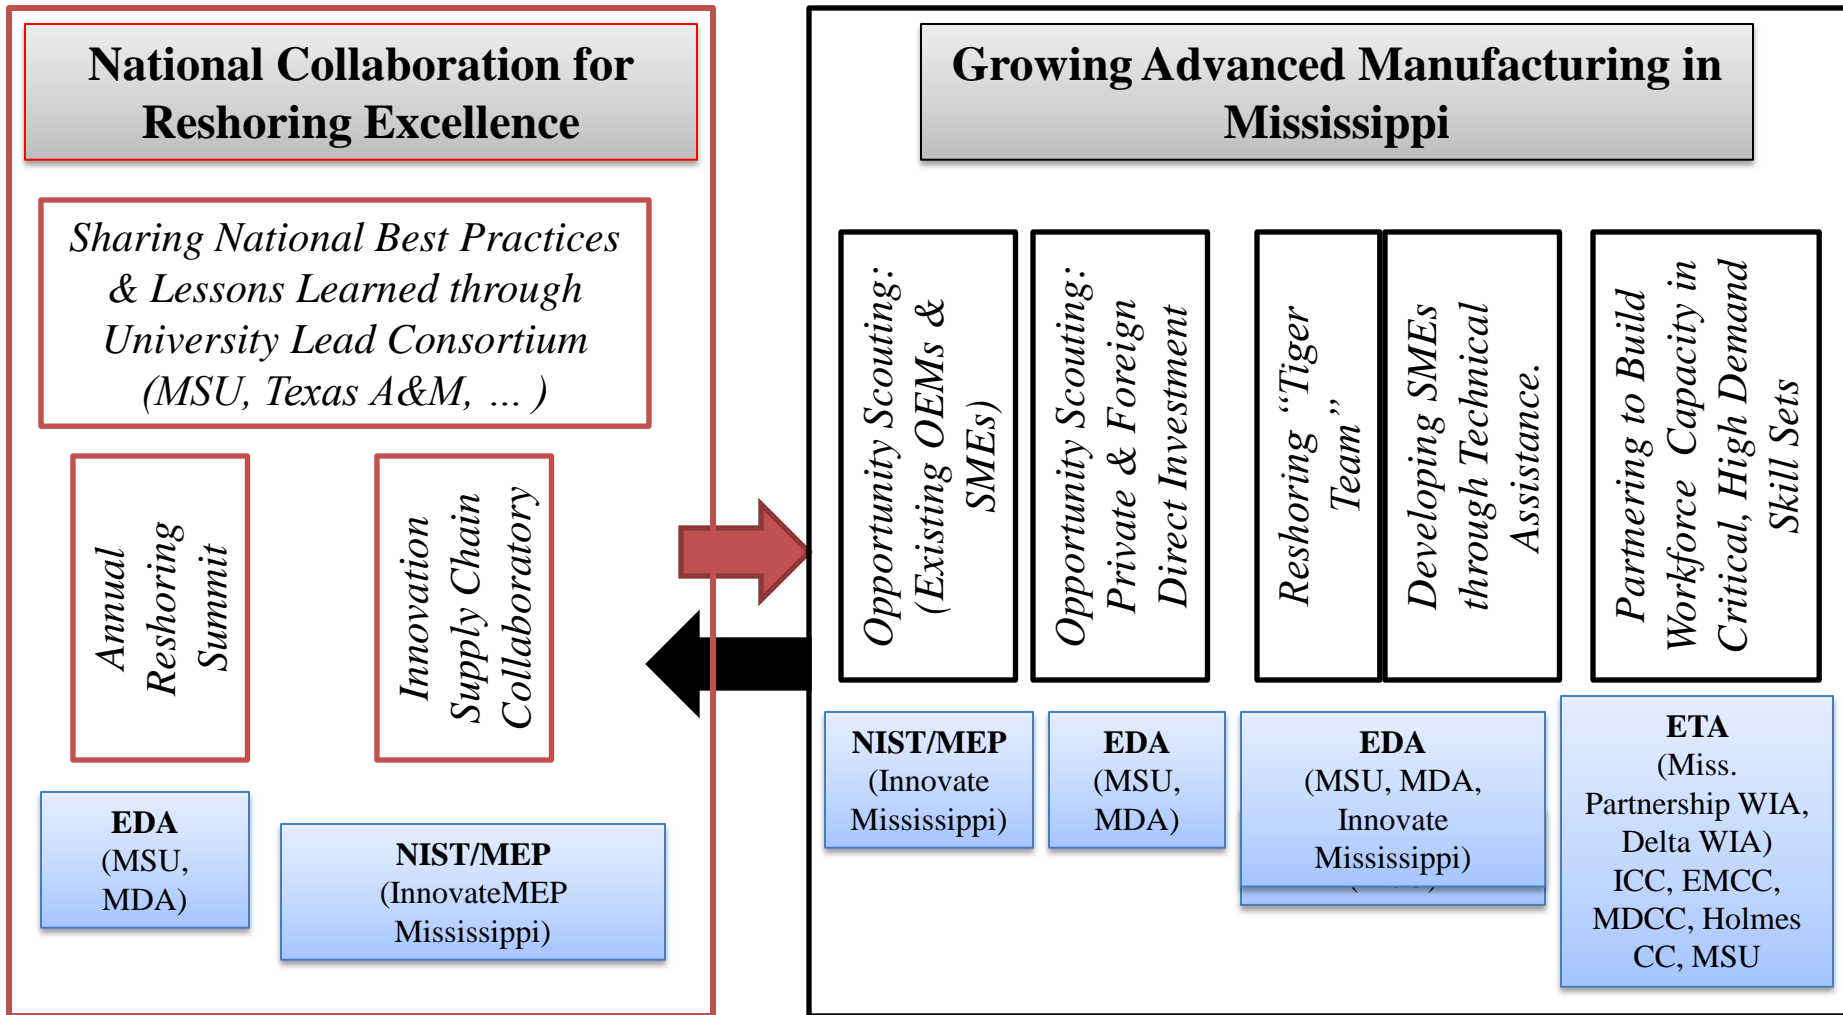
National Collaboration for Reshoring Excellence

Sharing National Best Practices & Lessons Learned through University Lead Consortium (MSU, Texas A&M, … )

Annual Reshoring Summit

Innovation Supply Chain Collaboratory

EDA (MSU, MDA)

NIST/MEP (InnovateMEP Mississippi)

Growing Advanced Manufacturing in Mississippi

Opportunity Scouting: (Existing OEMs & SMEs)

Opportunity Scouting: Private & Foreign Direct Investment

Reshoring "Tiger Team"

Developing SMEs through Technical Assistance.

Partnering to Build Workforce Capacity in Critical, High Demand Skill Sets

NIST/MEP (Innovate Mississippi)

EDA (MSU, MDA)

EDA (MSU, MDA, Innovate Mississippi)

ETA (Miss. Partnership WIA, Delta WIA) ICC, EMCC, MDCC, Holmes CC, MSU